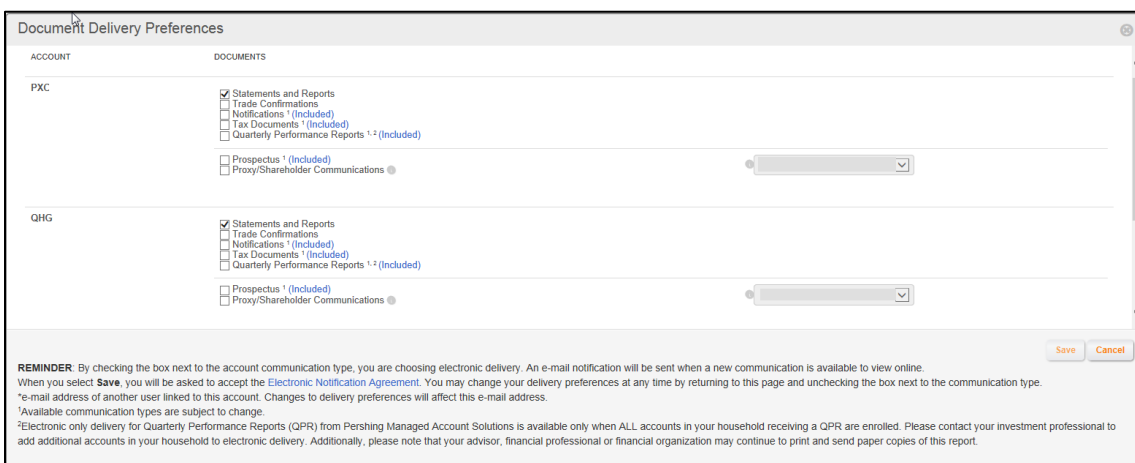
Document Delivery Preferences

ACCOUNT

DOCUMENTS

PXC

Statements and Reports
Trade Confirmations
Notifications $^1$ (Included)
Tax Documents $^1$ (Included)
Quarterly Performance Reports $^{1,2}$ (Included)

Prospectus $^1$ (Included)
Proxy/Shareholder Communications

QHG

Statements and Reports
Trade Confirmations
Notifications $^1$ (Included)
Tax Documents $^1$ (Included)
Quarterly Performance Reports $^{1,2}$ (Included)

Prospectus $^1$ (Included)
Proxy/Shareholder Communications

Save Cancel

REMINDER: By checking the box next to the account communication type, you are choosing electronic delivery. An e-mail notification will be sent when a new communication is available to view online.
When you select Save, you will be asked to accept the Electronic Notification Agreement. You may change your delivery preferences at any time by returning to this page and unchecking the box next to the communication type.
*e-mail address of another user linked to this account. Changes to delivery preferences will affect this e-mail address.
$^1$Available communication types are subject to change.
$^2$Electronic only delivery for Quarterly Performance Reports (QPR) from Pershing Managed Account Solutions is available only when ALL accounts in your household receiving a QPR are enrolled. Please contact your investment professional to add additional accounts in your household to electronic delivery. Additionally, please note that your advisor, financial professional or financial organization may continue to print and send paper copies of this report.